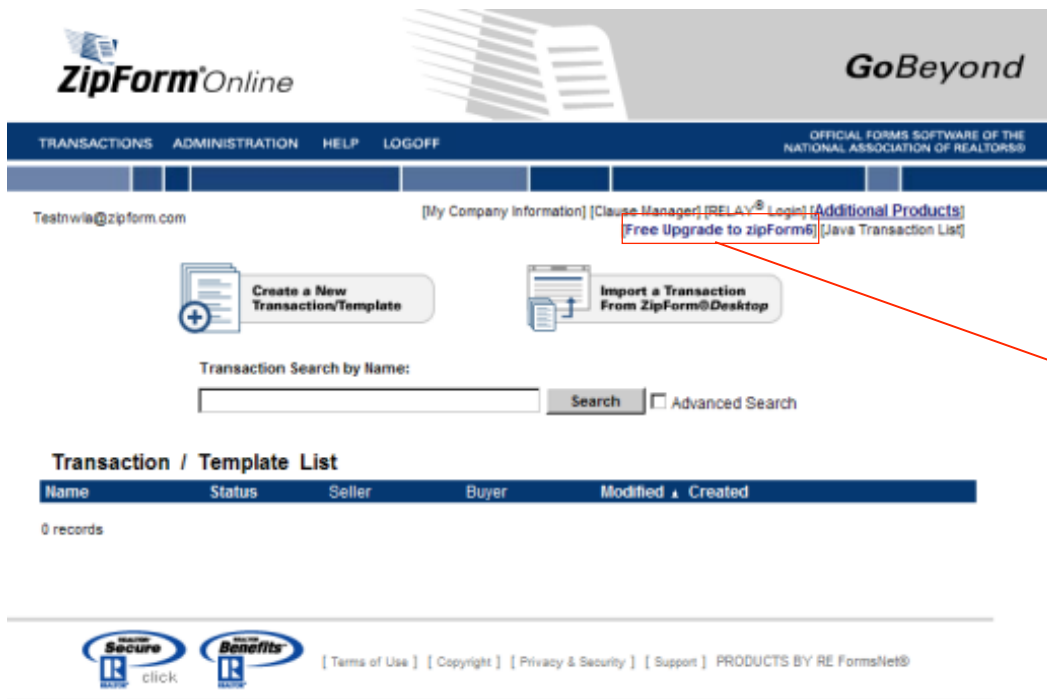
ZipForm®Online

GoBeyond

TRANSACTIONS ADMINISTRATION HELP LOGOFF

OFFICIAL FORMS SOFTWARE OF THE NATIONAL ASSOCIATION OF REALTORS®

Testnwla@zipform.com

[My Company Information] [Clause Manager] [RELAY® Login] [Additional Products] [Free Upgrade to zipForm6] [Java Transaction List]

Create a New Transaction/Template

Import a Transaction From ZipForm®Desktop

Transaction Search by Name:

Search

Advanced Search

Transaction / Template List

| Name | Status | Seller | Buyer | Modified ▲ | Created |
|---|---|---|---|---|---|

0 records

REALTOR® Secure click

REALTOR® Benefits

[ Terms of Use ] [ Copyright ] [ Privacy & Security ] [ Support ] PRODUCTS BY RE FormsNet®